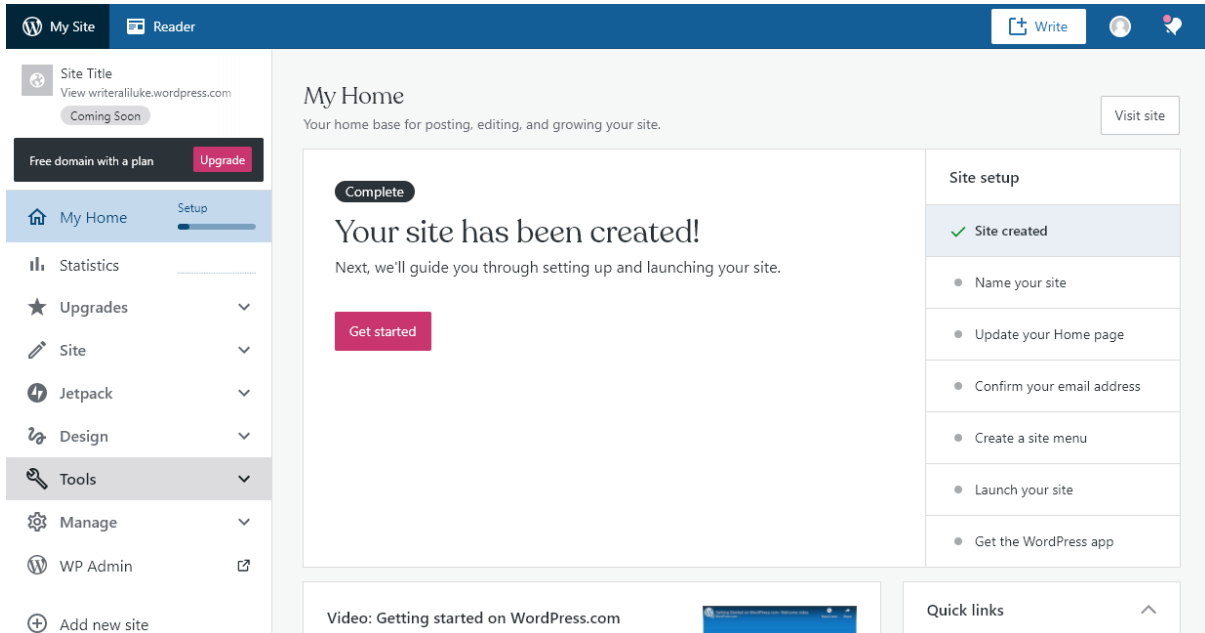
My Site
Reader
Write

Site Title
View writeraliluke.wordpress.com
Coming Soon

Free domain with a plan
Upgrade

My Home
Setup
Statistics
Upgrades
Site
Jetpack
Design
Tools
Manage
WP Admin
Add new site

My Home
Your home base for posting, editing, and growing your site.
Visit site

Complete
Your site has been created!
Next, we'll guide you through setting up and launching your site.
Get started

Site setup
Site created
Name your site
Update your Home page
Confirm your email address
Create a site menu
Launch your site
Get the WordPress app

Video: Getting started on WordPress.com

Quick links